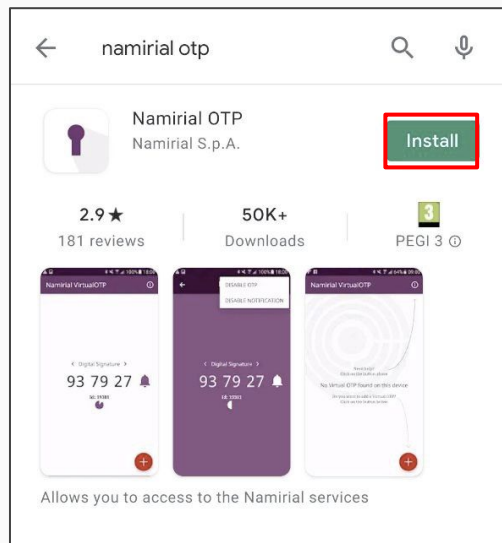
namirial otp

Namirial OTP
Namirial S.p.A.

Install

2.9★
181 reviews

50K+
Downloads

3
PEGI 3 ⓘ

Namirial VirtualOTP
‹ Digital Signature ›
93 79 27
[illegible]

DISABLE OTP
DISABLE NOTIFICATION
‹ Digital Signature ›
93 79 27
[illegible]

Namirial VirtualOTP
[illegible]
No Virtual OTP found on this device
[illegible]

Allows you to access to the Namirial services